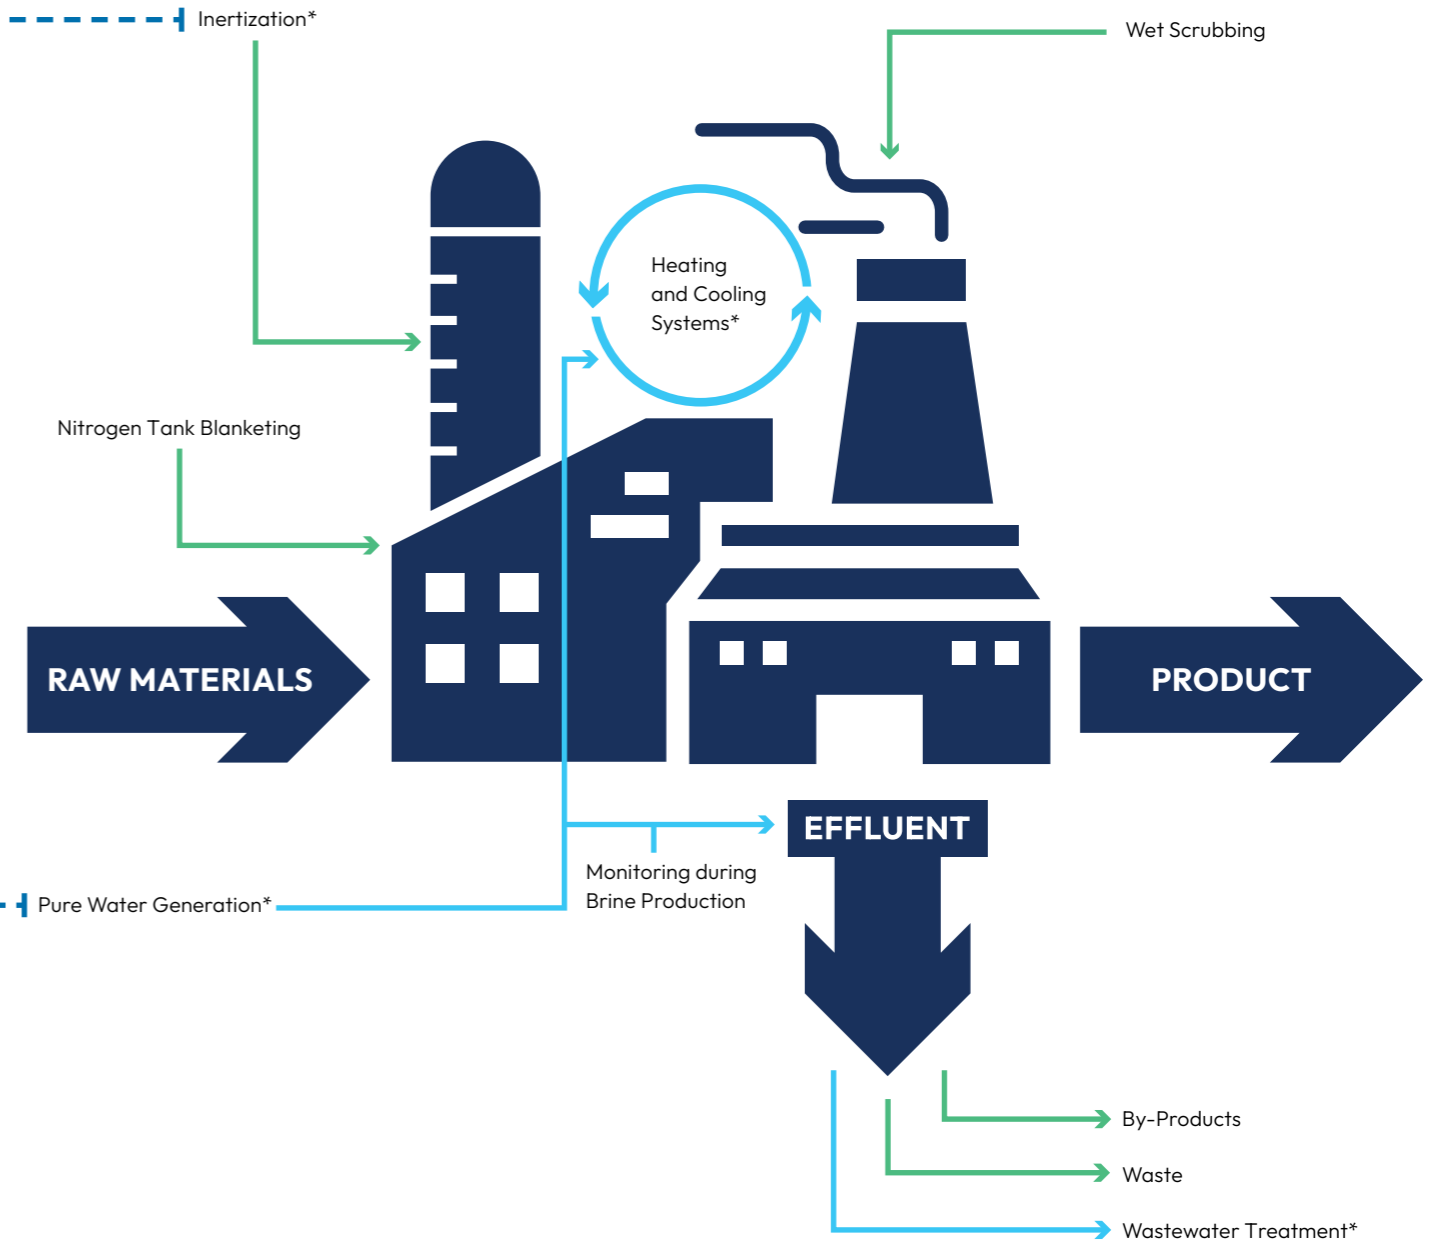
Inertization*

Wet Scrubbing

Heating and Cooling Systems*

Nitrogen Tank Blanketing

RAW MATERIALS

PRODUCT

EFFLUENT

Monitoring during Brine Production

Pure Water Generation*

By-Products

Waste

Wastewater Treatment*